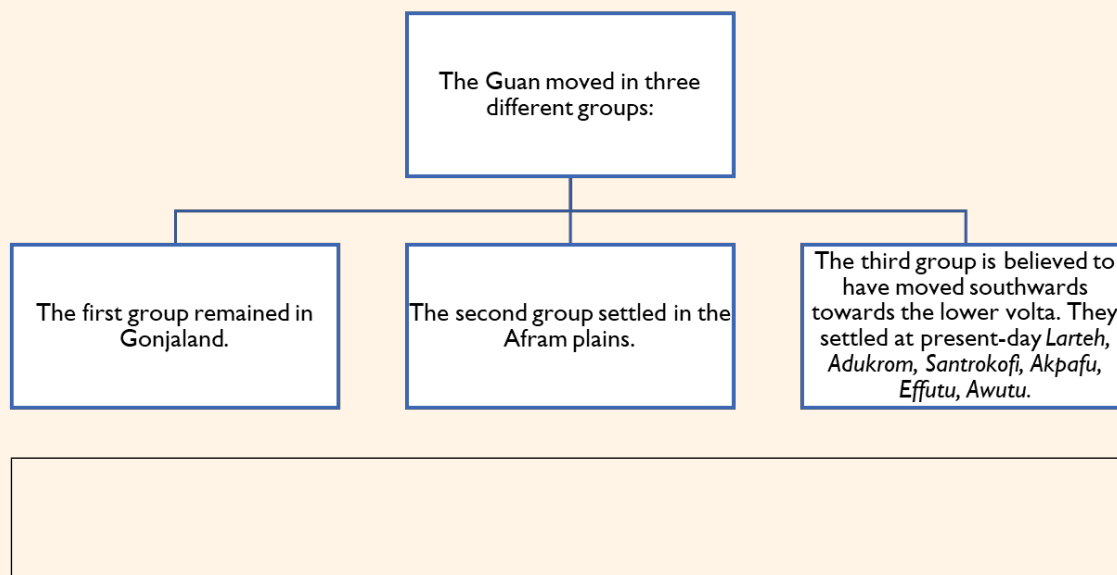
The Guan moved in three different groups:

The first group remained in Gonjaland.

The second group settled in the Afram plains.

The third group is believed to have moved southwards towards the lower volta. They settled at present-day *Larteh, Adukrom, Santrokofi, Akpafu, Effutu, Awutu*.